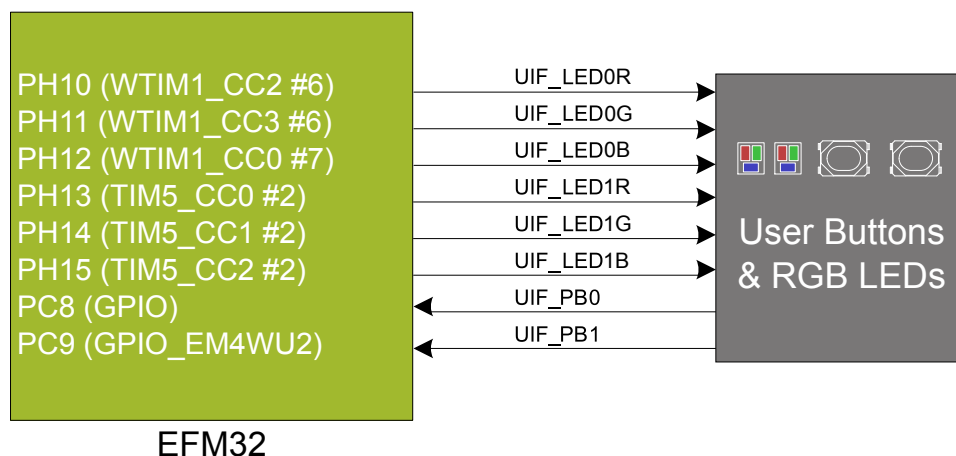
PH10 (WTIM1_CC2 #6)
PH11 (WTIM1_CC3 #6)
PH12 (WTIM1_CC0 #7)
PH13 (TIM5_CC0 #2)
PH14 (TIM5_CC1 #2)
PH15 (TIM5_CC2 #2)
PC8 (GPIO)
PC9 (GPIO_EM4WU2)

EFM32

UIF_LED0R
UIF_LED0G
UIF_LED0B
UIF_LED1R
UIF_LED1G
UIF_LED1B
UIF_PB0
UIF_PB1

User Buttons & RGB LEDs